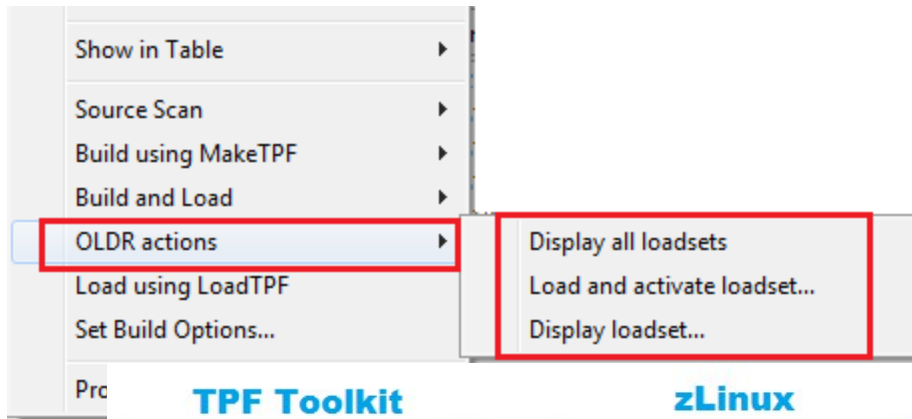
Show in Table
Source Scan
Build using MakeTPF
Build and Load
OLDR actions
Load using LoadTPF
Set Build Options...
Pro

Display all loadsets
Load and activate loadset...
Display loadset...

TPF Toolkit
zLinux